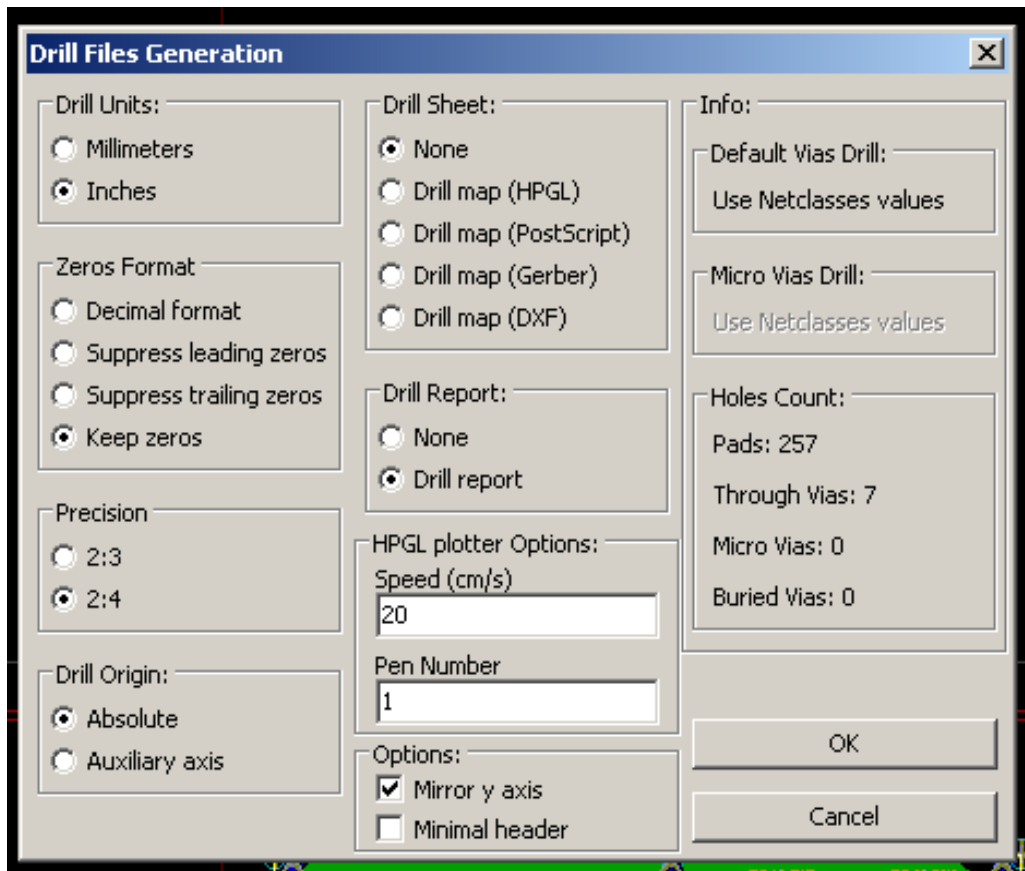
Drill Files Generation

Drill Units:
Millimeters
Inches

Zeros Format
Decimal format
Suppress leading zeros
Suppress trailing zeros
Keep zeros

Precision
2:3
2:4

Drill Origin:
Absolute
Auxiliary axis

Drill Sheet:
None
Drill map (HPGL)
Drill map (PostScript)
Drill map (Gerber)
Drill map (DXF)

Drill Report:
None
Drill report

HPGL plotter Options:
Speed (cm/s)
20
Pen Number
1

Options:
Mirror y axis
Minimal header

Info:
Default Vias Drill:
Use Netclasses values

Micro Vias Drill:
Use Netclasses values

Holes Count:
Pads: 257
Through Vias: 7
Micro Vias: 0
Buried Vias: 0

OK
Cancel